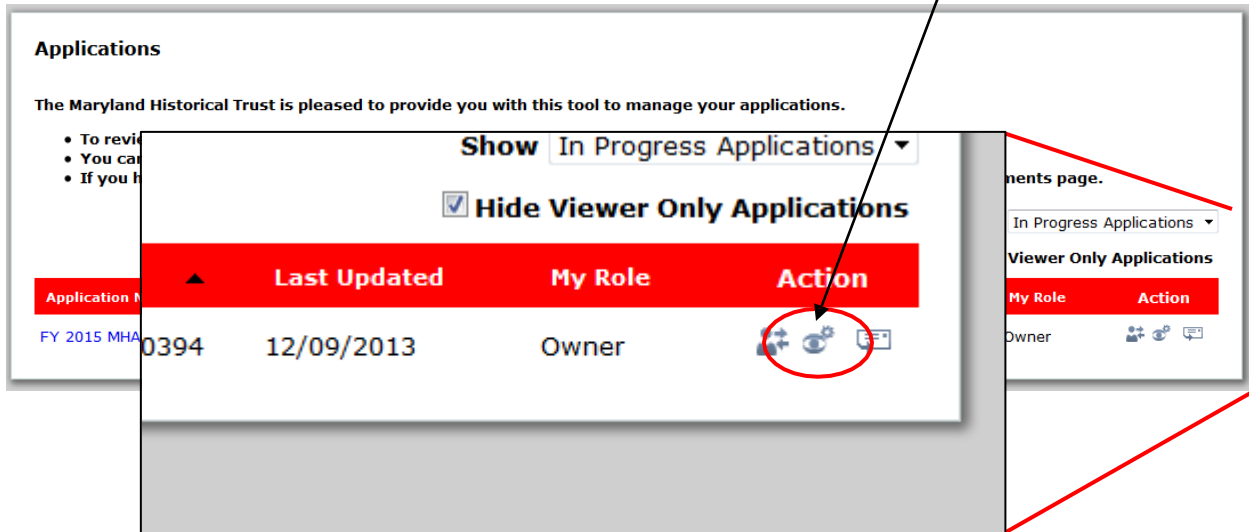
Applications

The Maryland Historical Trust is pleased to provide you with this tool to manage your applications.

- To revi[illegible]
- You ca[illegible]
- If you h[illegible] ments page.

Show In Progress Applications

Hide Viewer Only Applications

| ▲ | Last Updated | My Role | Action |
|---|---|---|---|
| 0394 | 12/09/2013 | Owner | |

In Progress Applications

Viewer Only Applications

| Application N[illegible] | My Role | Action |
|---|---|---|
| FY 2015 MHA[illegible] | Owner | |